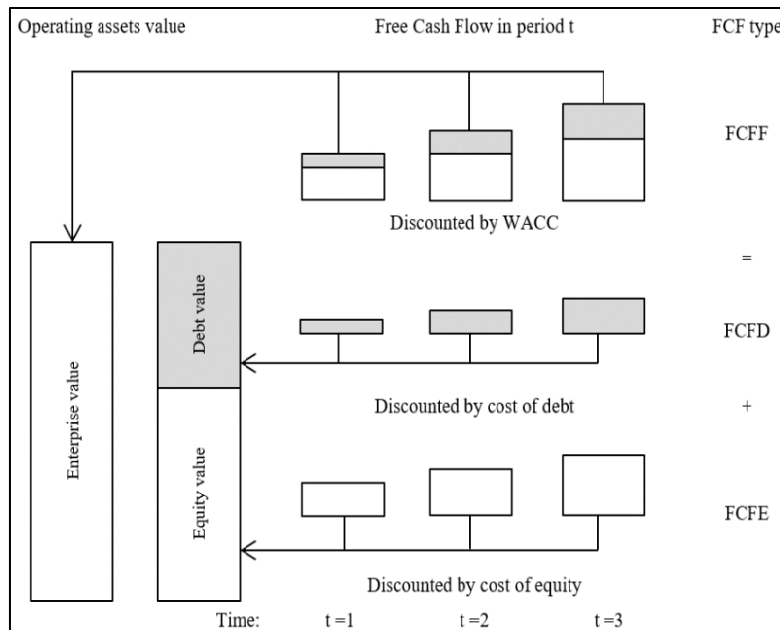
Operating assets value

Free Cash Flow in period t

FCF type

FCFF

Discounted by WACC

=

Enterprise value

Debt value

FCFD

Discounted by cost of debt

+

Equity value

FCFE

Discounted by cost of equity

Time: t =1 t =2 t =3